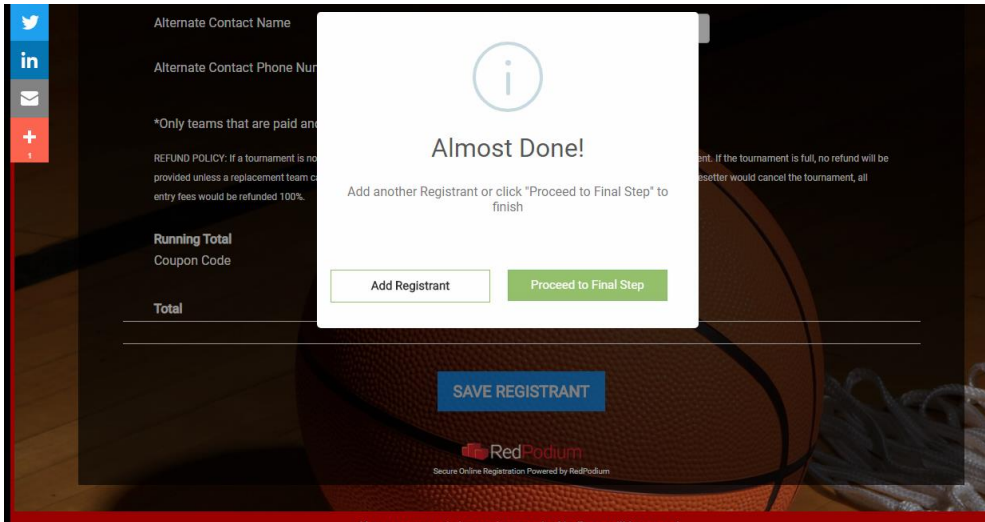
in

+
1

Alternate Contact Name

Alternate Contact Phone Nu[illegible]

*Only teams that are paid an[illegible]

REFUND POLICY: If a tournament is no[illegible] ent. If the tournament is full, no refund will be provided unless a replacement team ca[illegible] esetter would cancel the tournament, all entry fees would be refunded 100%.

Running Total
Coupon Code

Total

Almost Done!

Add another Registrant or click "Proceed to Final Step" to finish

Add Registrant

Proceed to Final Step

SAVE REGISTRANT

RedPodium
Secure Online Registration Powered by RedPodium